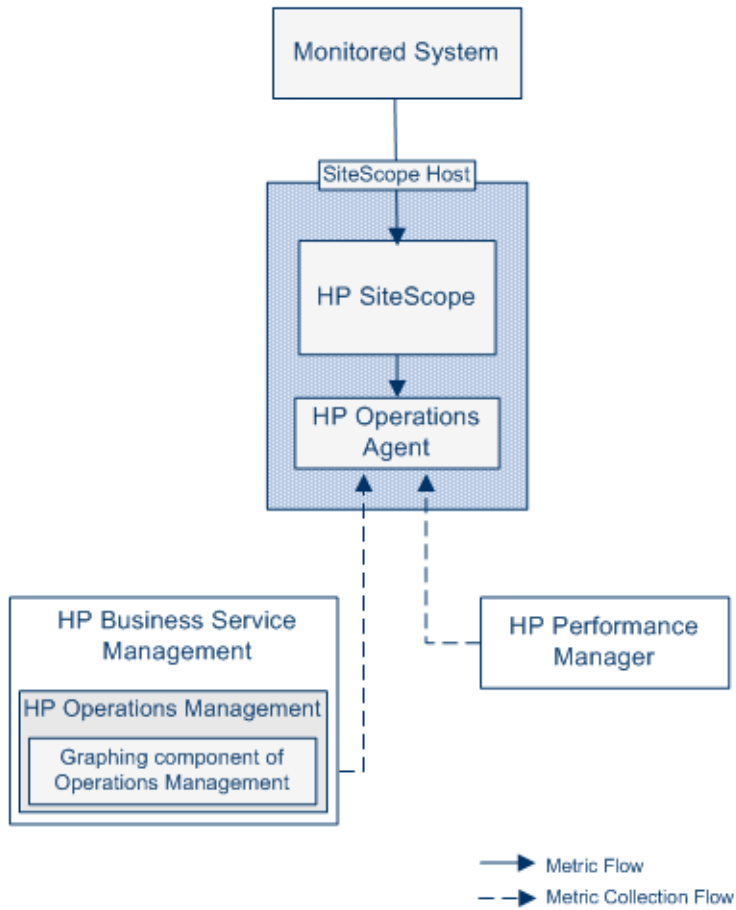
Monitored System

SiteScope Host

HP SiteScope

HP Operations Agent

HP Business Service Management

HP Operations Management

Graphing component of Operations Management

HP Performance Manager

Metric Flow

Metric Collection Flow